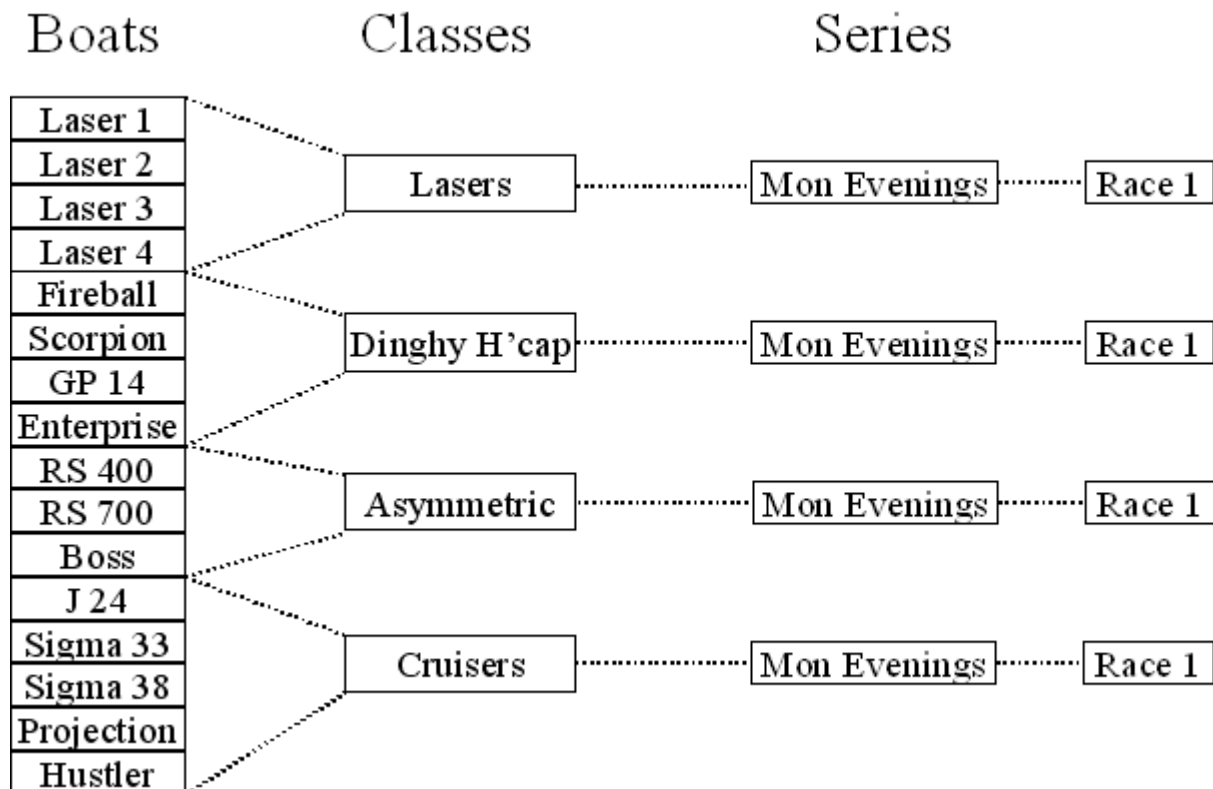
Boats

Classes

Series

Laser 1
Laser 2
Laser 3
Laser 4
Fireball
Scorpion
GP 14
Enterprise
RS 400
RS 700
Boss
J 24
Sigma 33
Sigma 38
Projection
Hustler

Lasers
Dinghy H'cap
Asymmetric
Cruisers

Mon Evenings
Mon Evenings
Mon Evenings
Mon Evenings

Race 1
Race 1
Race 1
Race 1